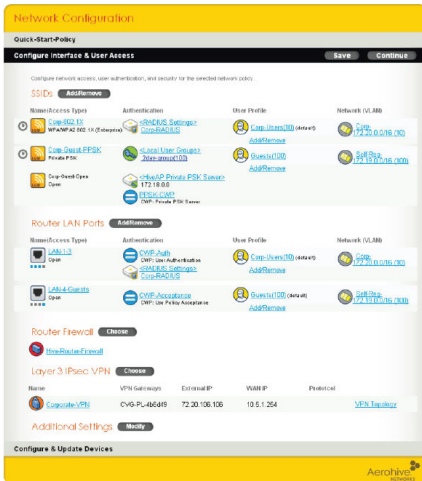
Network Configuration

Quick-Start-Policy

Configure Interface & User Access

Save

Continue

Configure network access, user authentication, and security for the selected network policy.

SSIDs

Add/Remove

| Name(Access Type) | Authentication | User Profile | Network (VLAN) |
|---|---|---|---|
| Corp-802.1X WPA/WPA2 802.1X (Enterprise) | <RADIUS Settings> Corp-RADIUS | Corp-Users(10) (default) Add/Remove | Corp-172.20.0.0/16 (10) |
| Corp-Guest-PPSK Private PSK | <Local User Groups> 2day-group(100) | Guests(100) Add/Remove | Self-Reg-172.18.0.0/16 (100) |
| Corp-Guest-Open Open | <HiveAP Private PSK Server> 172.18.0.0 | | |
| | PPSK CWP CWP: Private PSK Server | | |

Router LAN Ports

Add/Remove

| Name(Access Type) | Authentication | User Profile | Network (VLAN) |
|---|---|---|---|
| LAN-1-3 Open | CWP-Auth CWP: User Authentication | Corp-Users(10) (default) Add/Remove | Corp-172.20.0.0/16 (10) |
| | <RADIUS Settings> Corp-RADIUS | | |
| LAN-4-Guests Open | CWP-Acceptance CWP: Use Policy Acceptance | Guests(100) (default) Add/Remove | Self-Reg-172.18.0.0/16 (100) |

Router Firewall

Choose

Hive-Router-Firewall

Layer 3 IPsec VPN

Choose

| Name | VPN Gateways | External IP | WAN IP | Protocol | |
|---|---|---|---|---|---|
| Corporate-VPN | CVG-PL-4b6d49 | 72.20.106.105 | 10.5.1.254 | | VPN Topology |

Additional Settings

Modify

Configure & Update Devices

Aerohive NETWORKS